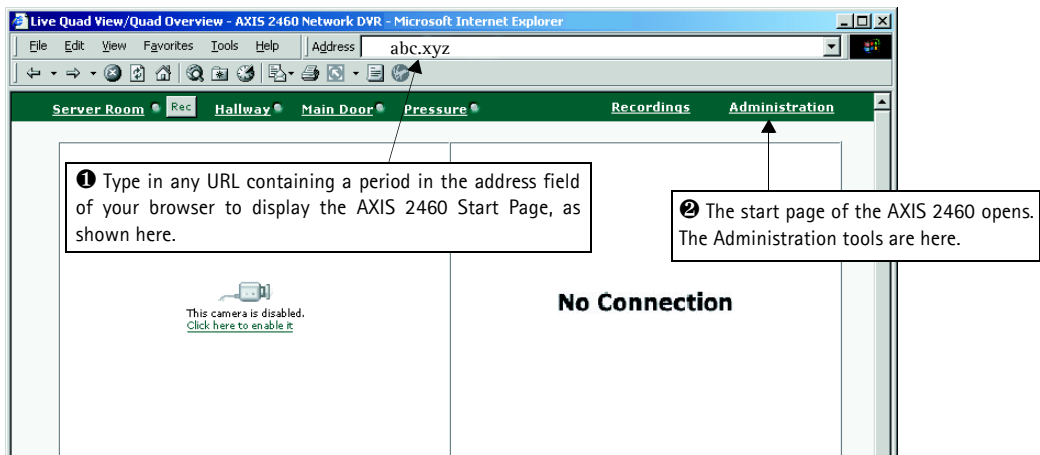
Live Quad View/Quad Overview - AXIS 2460 Network DVR - Microsoft Internet Explorer

File Edit View Favorites Tools Help Address abc.xyz

Server Room Rec Hallway Main Door Pressure Recordings Administration

❶ Type in any URL containing a period in the address field of your browser to display the AXIS 2460 Start Page, as shown here.

❷ The start page of the AXIS 2460 opens. The Administration tools are here.

This camera is disabled.
Click here to enable it

No Connection